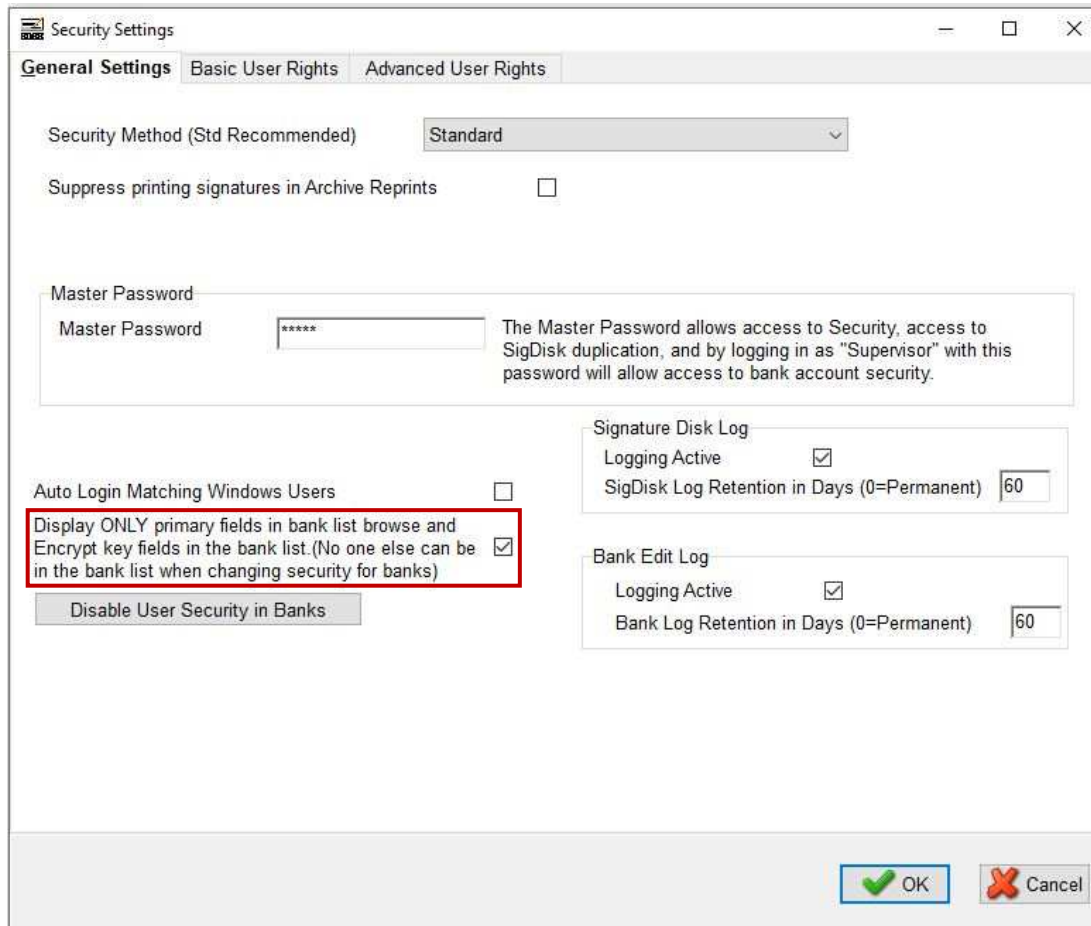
Security Settings

General Settings | Basic User Rights | Advanced User Rights

Security Method (Std Recommended) Standard

Suppress printing signatures in Archive Reprints

Master Password

Master Password *****

The Master Password allows access to Security, access to SigDisk duplication, and by logging in as "Supervisor" with this password will allow access to bank account security.

Signature Disk Log

Logging Active

SigDisk Log Retention in Days (0=Permanent) 60

Auto Login Matching Windows Users

Display ONLY primary fields in bank list browse and Encrypt key fields in the bank list.(No one else can be in the bank list when changing security for banks)

Bank Edit Log

Logging Active

Bank Log Retention in Days (0=Permanent) 60

Disable User Security in Banks

OK

Cancel